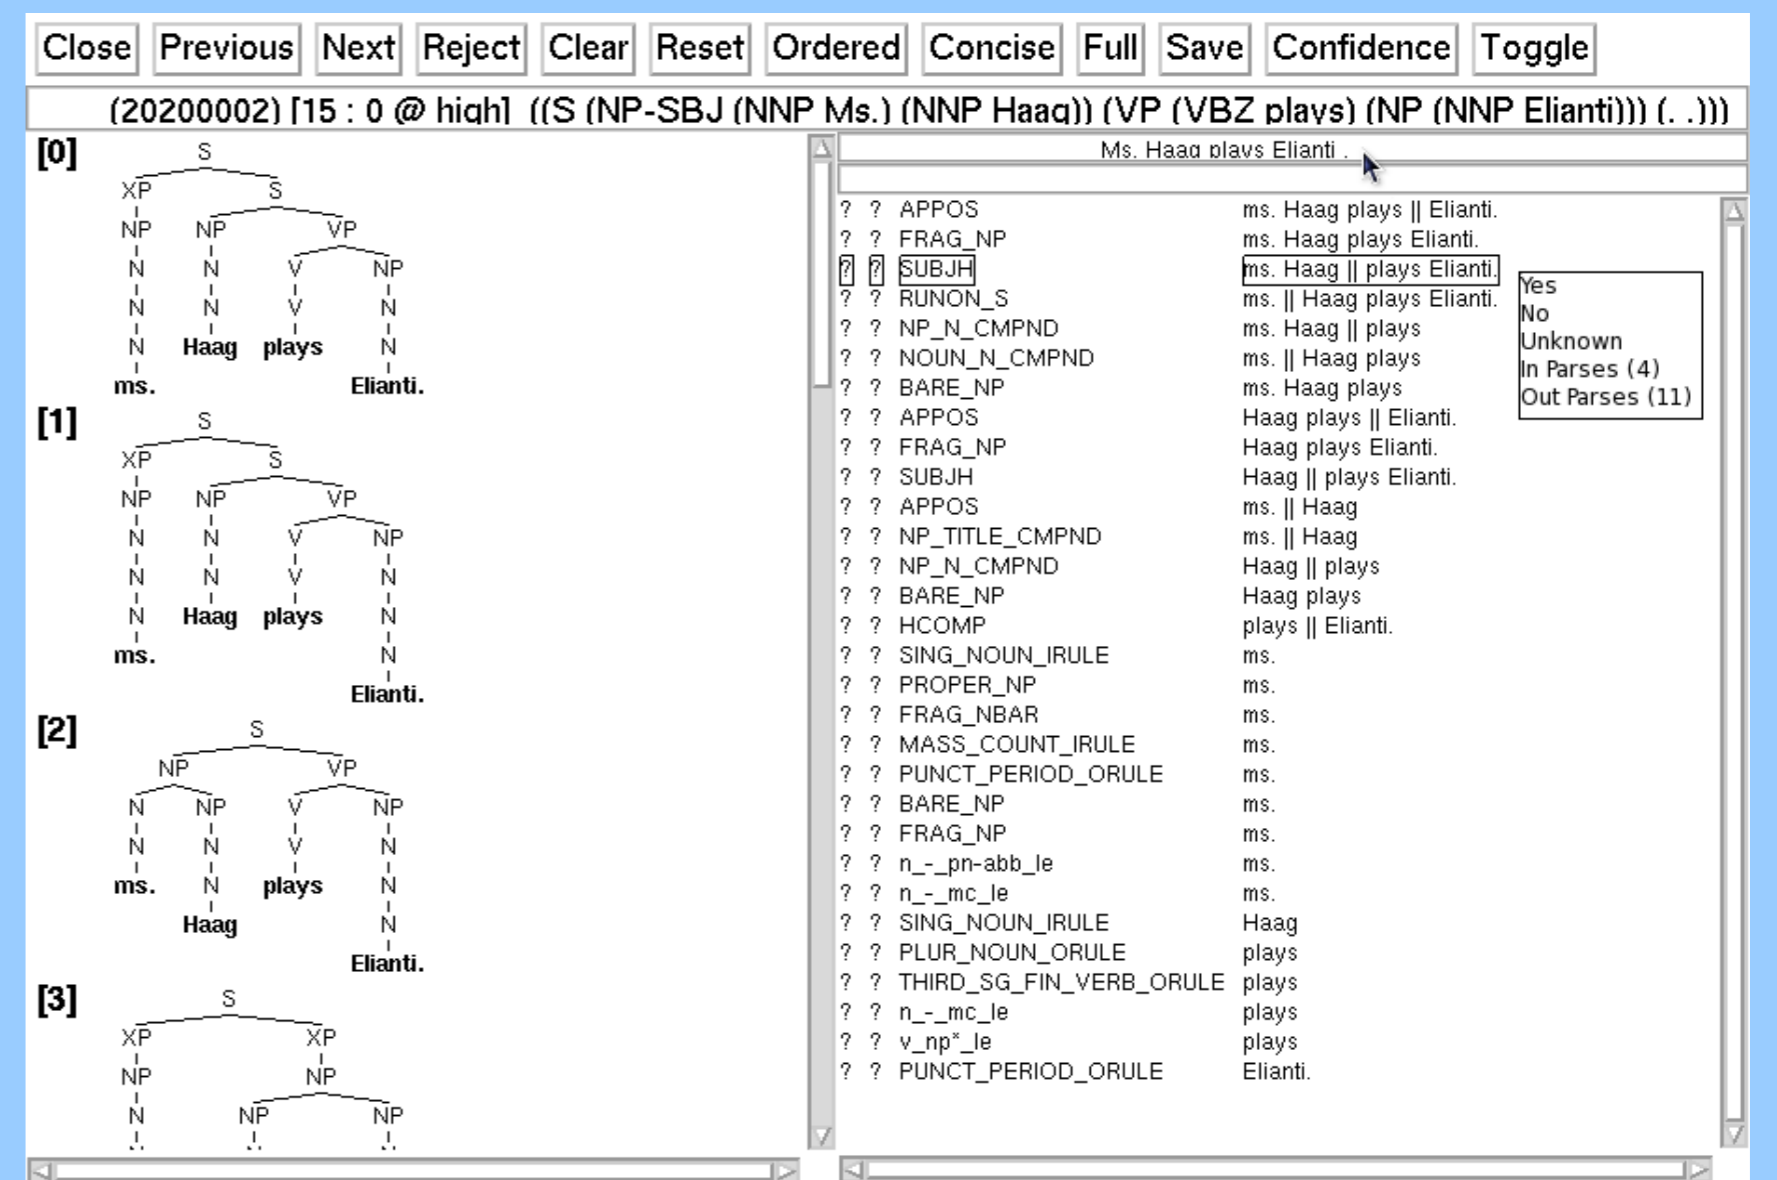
Close Previous Next Reject Clear Reset Ordered Concise Full Save Confidence Toggle

(20200002) [15 : 0 @ high] ((S (NP-SBJ (NNP Ms.) (NNP Haag)) (VP (VBZ plays) (NP (NNP Elianti))) (. .)))

[0]
S
XP S
NP NP VP
N N V NP
N N V N
N Haag plays N
ms. Elianti.

[1]
S
XP S
NP NP VP
N N V NP
N N V N
N Haag plays N
ms. N
Elianti.

[2]
S
NP VP
N NP V NP
N N V N
ms. N plays N
Haag N
Elianti.

[3]
S
XP XP
NP NP
N NP NP

Ms. Haag plays Elianti .

| | | | |
|---|---|---|---|
| ? | ? | APPOS | ms. Haag plays \|\| Elianti. |
| ? | ? | FRAG_NP | ms. Haag plays Elianti. |
| ? | ? | SUBJH | ms. Haag \|\| plays Elianti. |
| ? | ? | RUNON_S | ms. \|\| Haag plays Elianti. |
| ? | ? | NP_N_CMPND | ms. Haag \|\| plays |
| ? | ? | NOUN_N_CMPND | ms. \|\| Haag plays |
| ? | ? | BARE_NP | ms. Haag plays |
| ? | ? | APPOS | Haag plays \|\| Elianti. |
| ? | ? | FRAG_NP | Haag plays Elianti. |
| ? | ? | SUBJH | Haag \|\| plays Elianti. |
| ? | ? | APPOS | ms. \|\| Haag |
| ? | ? | NP_TITLE_CMPND | ms. \|\| Haag |
| ? | ? | NP_N_CMPND | Haag \|\| plays |
| ? | ? | BARE_NP | Haag plays |
| ? | ? | HCOMP | plays \|\| Elianti. |
| ? | ? | SING_NOUN_IRULE | ms. |
| ? | ? | PROPER_NP | ms. |
| ? | ? | FRAG_NBAR | ms. |
| ? | ? | MASS_COUNT_IRULE | ms. |
| ? | ? | PUNCT_PERIOD_ORULE | ms. |
| ? | ? | BARE_NP | ms. |
| ? | ? | FRAG_NP | ms. |
| ? | ? | n_-_pn-abb_le | ms. |
| ? | ? | n_-_mc_le | ms. |
| ? | ? | SING_NOUN_IRULE | Haag |
| ? | ? | PLUR_NOUN_ORULE | plays |
| ? | ? | THIRD_SG_FIN_VERB_ORULE | plays |
| ? | ? | n_-_mc_le | plays |
| ? | ? | v_np*_le | plays |
| ? | ? | PUNCT_PERIOD_ORULE | Elianti. |

Yes
No
Unknown
In Parses (4)
Out Parses (11)